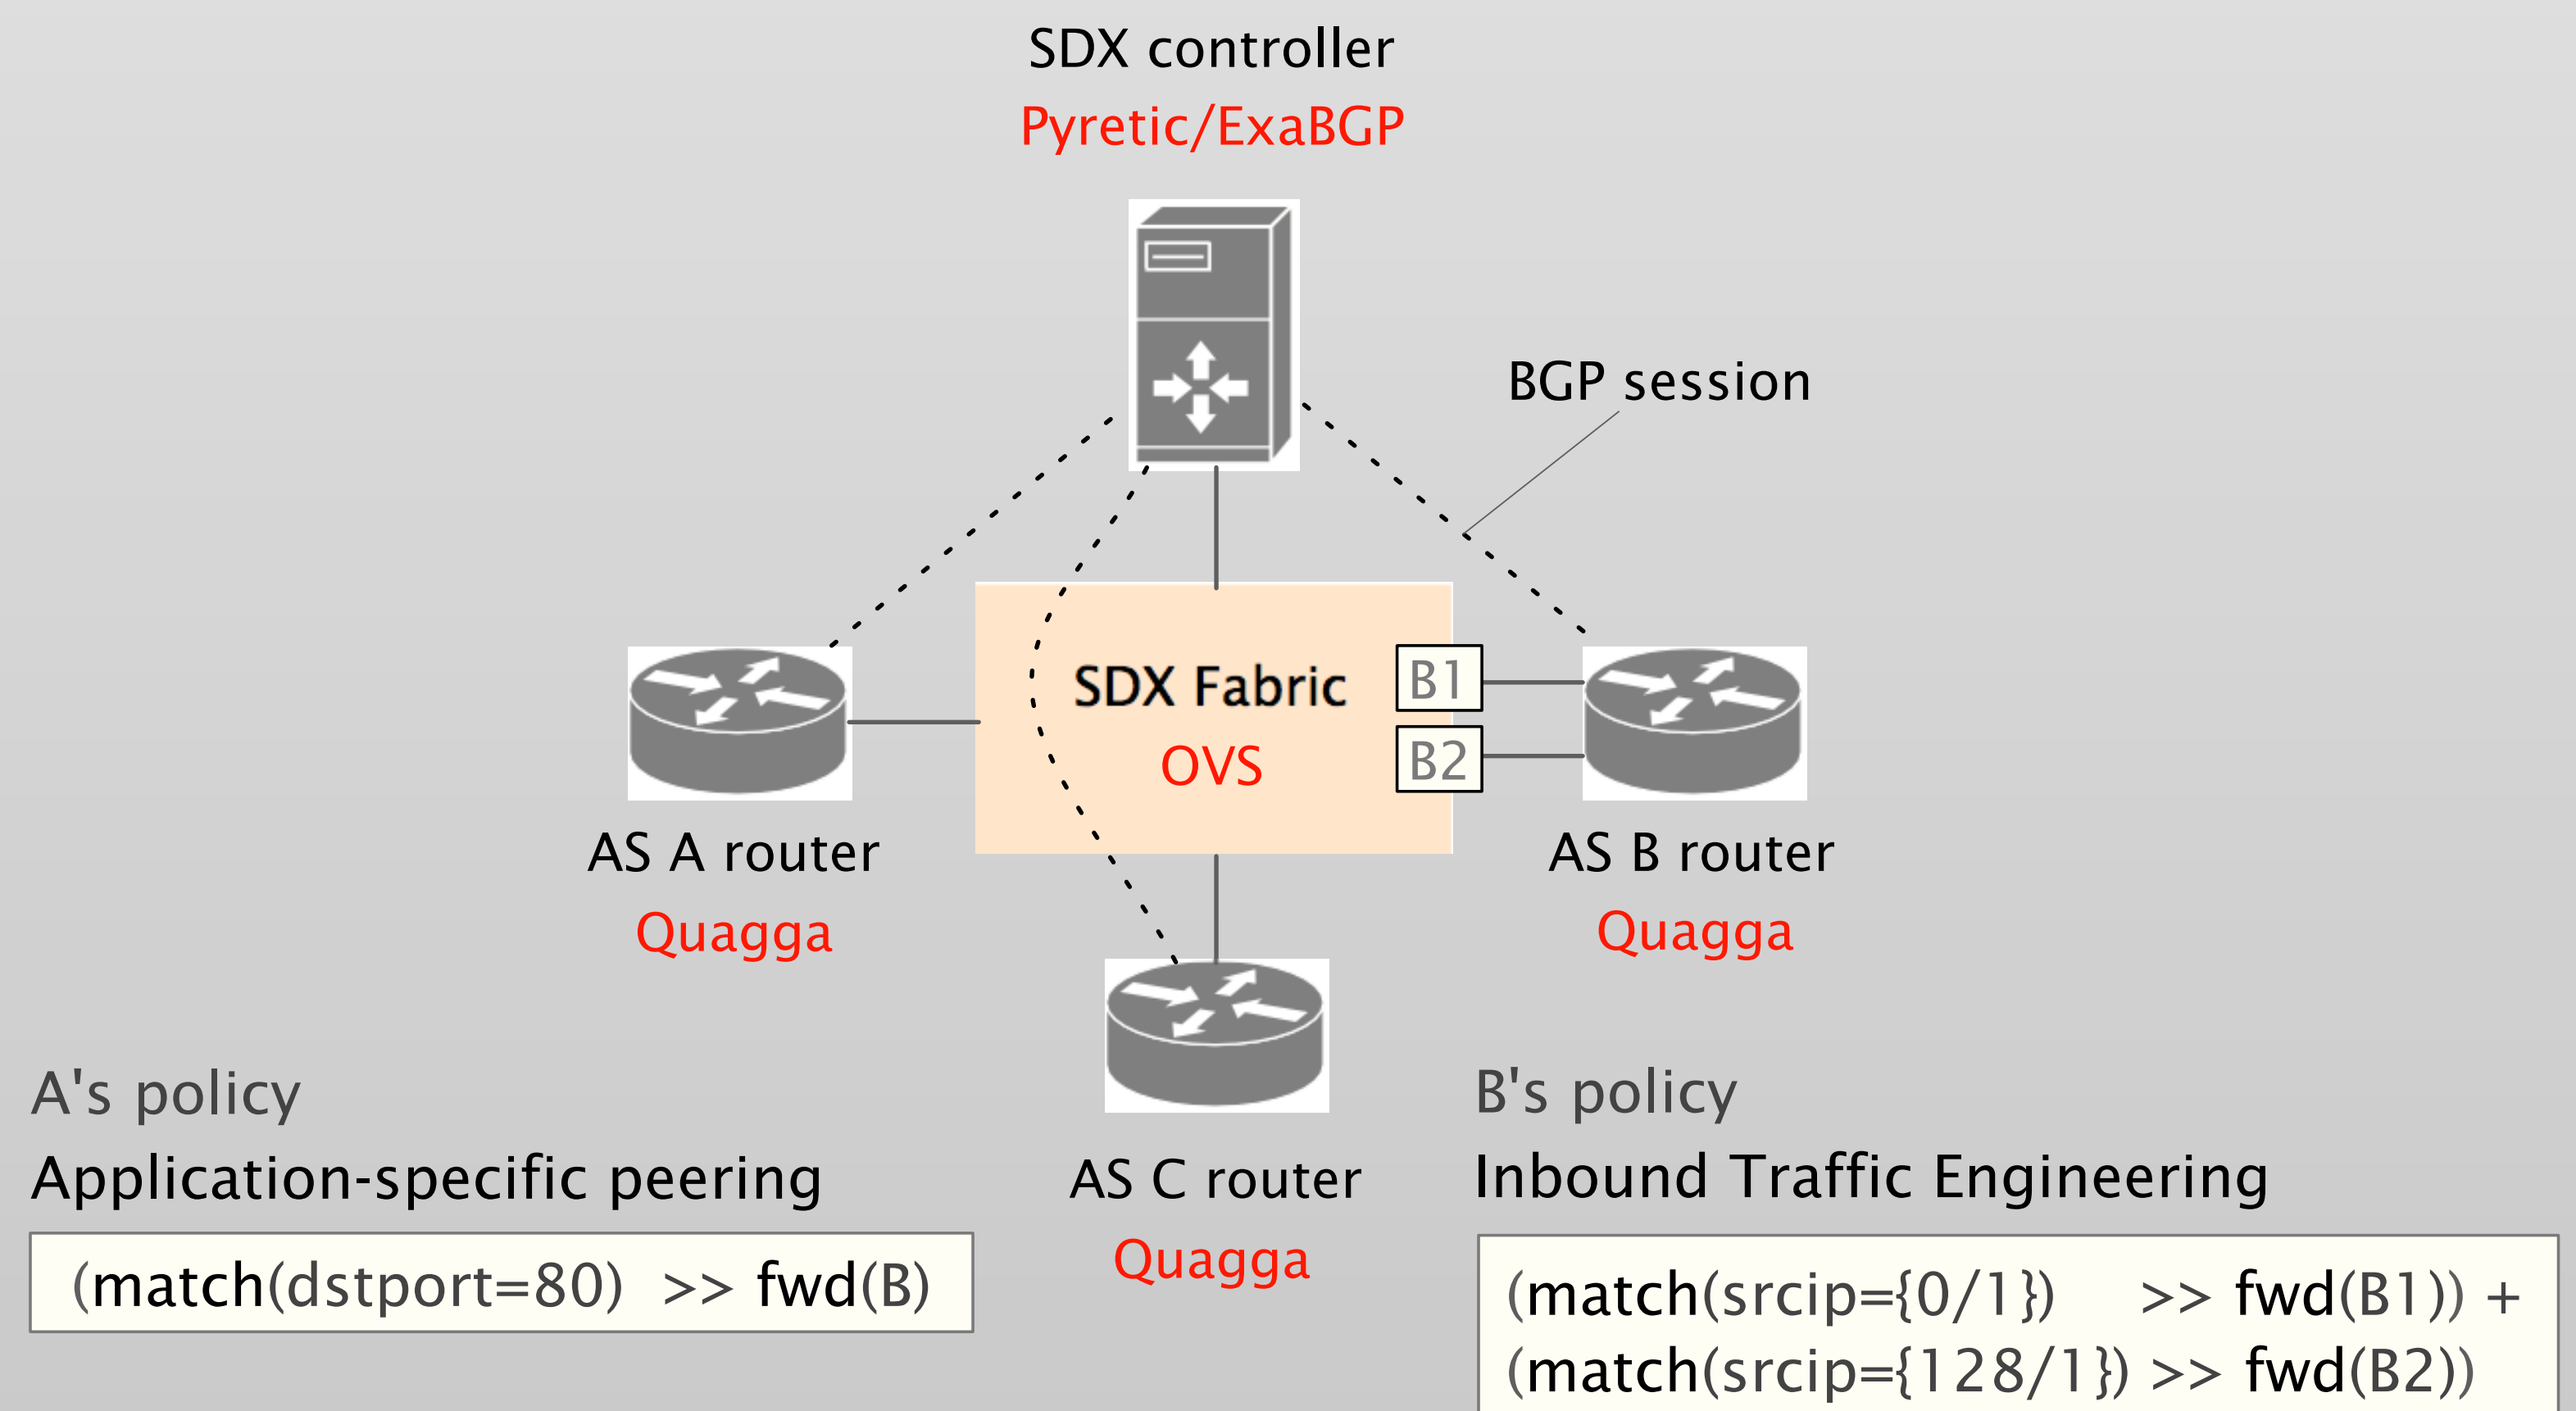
SDX controller
Pyretic/ExaBGP

BGP session

SDX Fabric
OVS

B1
B2

AS A router
Quagga

AS B router
Quagga

AS C router
Quagga

A's policy
Application-specific peering

(match(dstport=80) >> fwd(B)

B's policy
Inbound Traffic Engineering

(match(srcip={0/1}) >> fwd(B1)) +
(match(srcip={128/1}) >> fwd(B2))